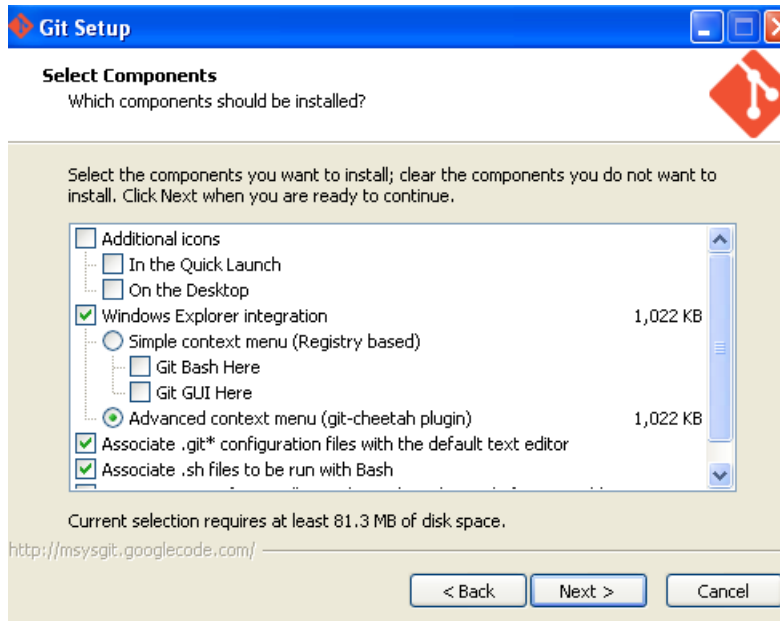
Git Setup

Select Components
Which components should be installed?

Select the components you want to install; clear the components you do not want to install. Click Next when you are ready to continue.

Additional icons
In the Quick Launch
On the Desktop
Windows Explorer integration 1,022 KB
Simple context menu (Registry based)
Git Bash Here
Git GUI Here
Advanced context menu (git-cheetah plugin) 1,022 KB
Associate .git* configuration files with the default text editor
Associate .sh files to be run with Bash
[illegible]

Current selection requires at least 81.3 MB of disk space.

http://msysgit.googlecode.com/

< Back Next > Cancel